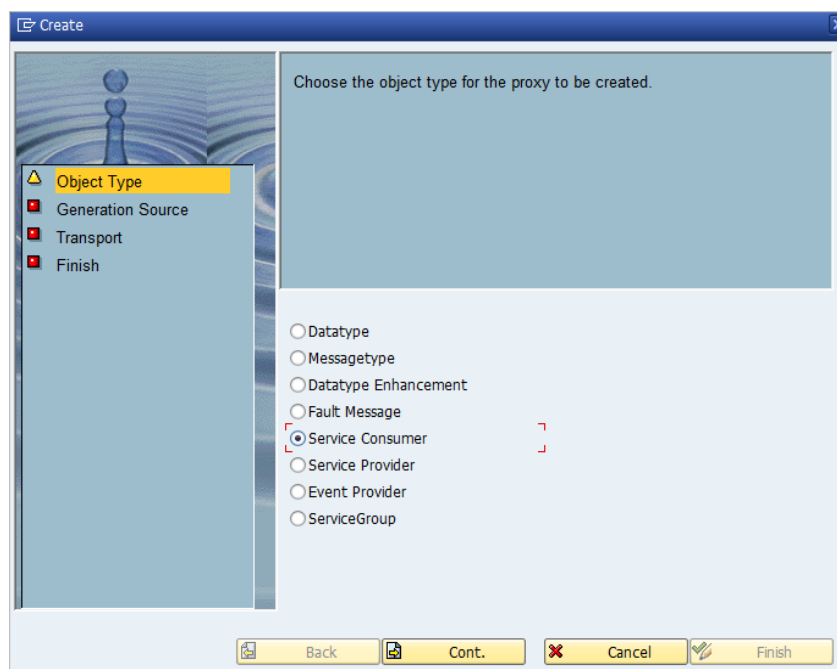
Create

Object Type
Generation Source
Transport
Finish

Choose the object type for the proxy to be created.

Datatype
Messagetype
Datatype Enhancement
Fault Message
Service Consumer
Service Provider
Event Provider
ServiceGroup

Back
Cont.
Cancel
Finish